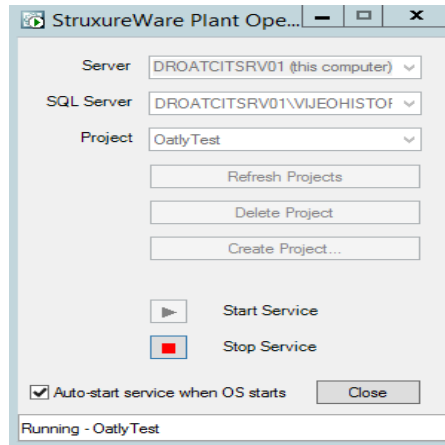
StruxureWare Plant Ope...

Server DROATCITSRV01 (this computer)

SQL Server DROATCITSRV01\VIJEOHISTOF

Project OatlyTest

Refresh Projects

Delete Project

Create Project...

Start Service

Stop Service

Auto-start service when OS starts

Close

Running - OatlyTest